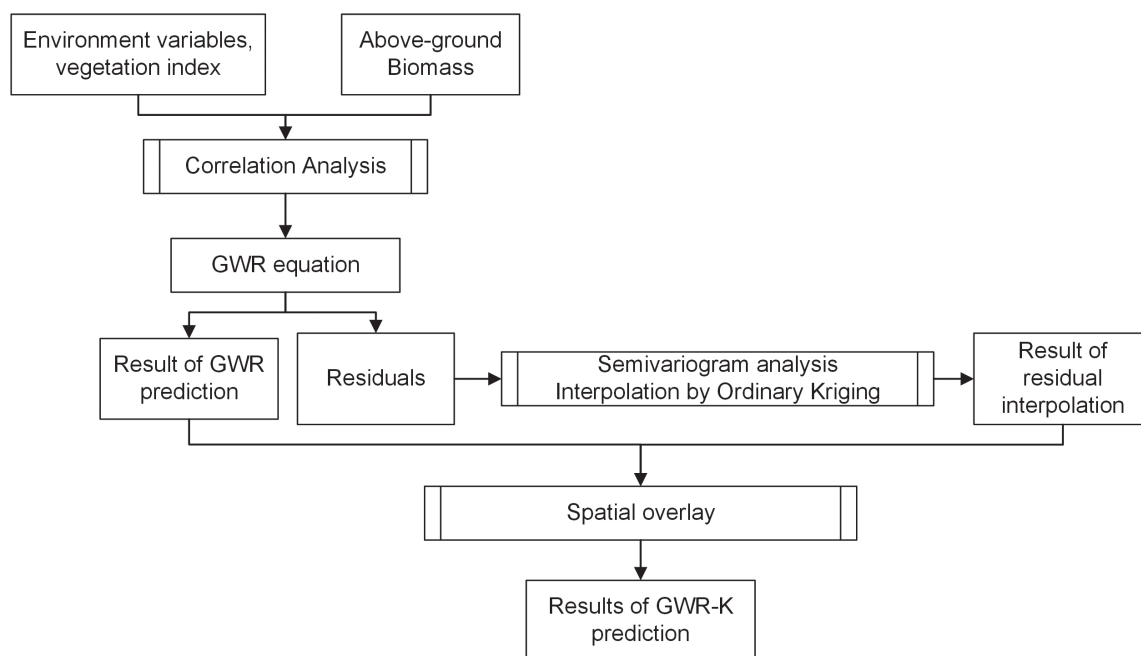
Environment variables, vegetation index

Above-ground Biomass

Correlation Analysis

GWR equation

Result of GWR prediction

Residuals

Semivariogram analysis
Interpolation by Ordinary Kriging

Result of residual interpolation

Spatial overlay

Results of GWR-K prediction